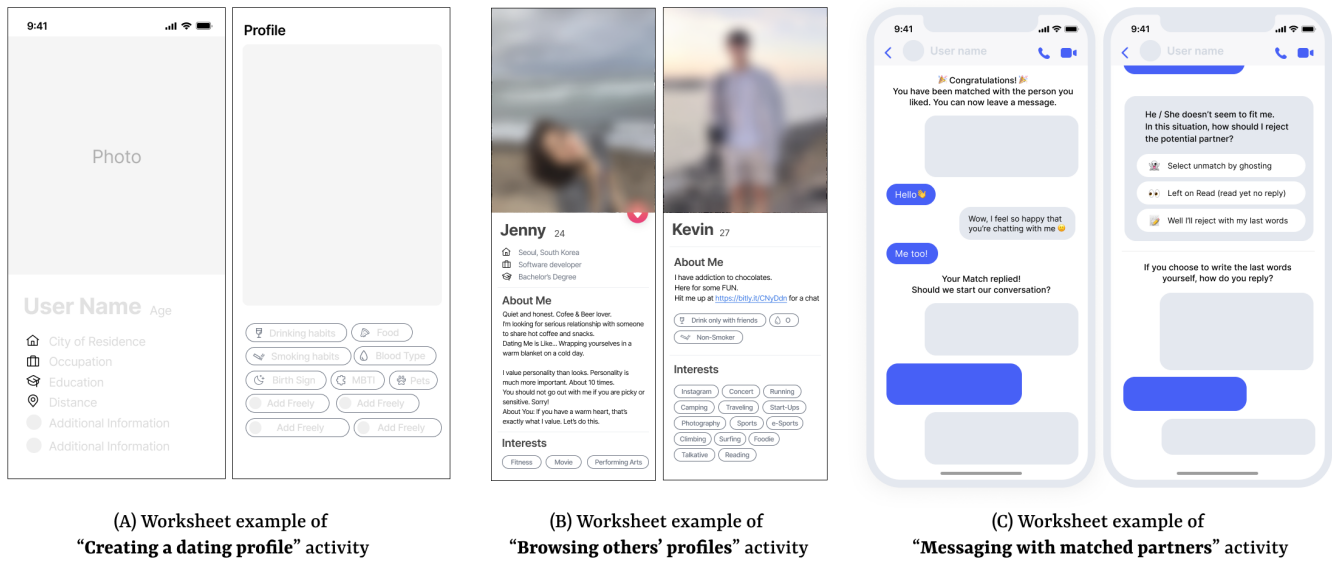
9:41

Photo

User Name Age

City of Residence
Occupation
Education
Distance
Additional Information
Additional Information

Profile

Drinking habits
Food
Smoking habits
Blood Type
Birth Sign
MBTI
Pets
Add Freely
Add Freely
Add Freely
Add Freely

Jenny 24

Seoul, South Korea
Software developer
Bachelor's Degree

About Me

Quiet and honest. Cofee & Beer lover.
I'm looking for serious relationship with someone to share hot coffee and snacks.
Dating Me is Like... Wrapping yourselves in a warm blanket on a cold day.

I value personality than looks. Personality is much more important. About 10 times.
You should not go out with me if you are picky or sensitive. Sorry!
About You: If you have a warm heart, that's exactly what I value. Let's do this.

Interests

Fitness
Movie
Performing Arts

Kevin 27

About Me

I have addiction to chocolates.
Here for some FUN.
Hit me up at https://bitly.it/CNyDdn for a chat

Drink only with friends
O
Non-Smoker

Interests

Instagram
Concert
Running
Camping
Traveling
Start-Ups
Photography
Sports
e-Sports
Climbing
Surfing
Foodie
Talkative
Reading

9:41

User name

🎉 Congratulations! 🎉
You have been matched with the person you liked. You can now leave a message.

Hello👋

Wow, I feel so happy that you're chatting with me 😊

Me too!

Your Match replied!
Should we start our conversation?

9:41

User name

He / She doesn't seem to fit me.
In this situation, how should I reject the potential partner?

Select unmatch by ghosting
Left on Read (read yet no reply)
Well I'll reject with my last words

If you choose to write the last words yourself, how do you reply?

(A) Worksheet example of "Creating a dating profile" activity

(B) Worksheet example of "Browsing others' profiles" activity

(C) Worksheet example of "Messaging with matched partners" activity